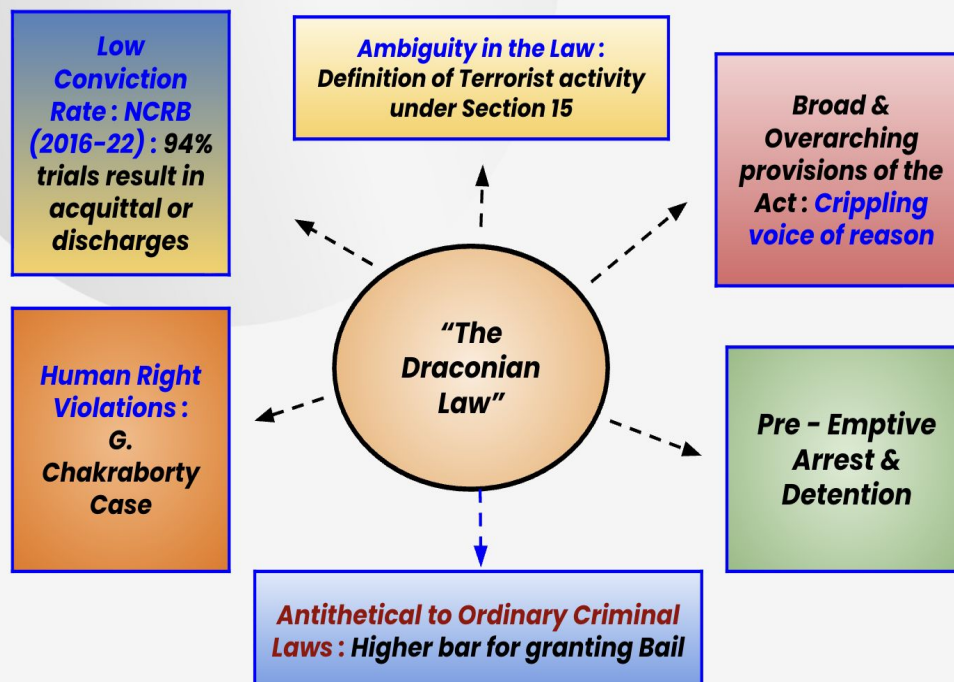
Low Conviction Rate : NCRB (2016-22) : 94% trials result in acquittal or discharges

Ambiguity in the Law : Definition of Terrorist activity under Section 15

Broad & Overarching provisions of the Act : Crippling voice of reason

"The Draconian Law"

Human Right Violations : G. Chakraborty Case

Pre - Emptive Arrest & Detention

Antithetical to Ordinary Criminal Laws : Higher bar for granting Bail